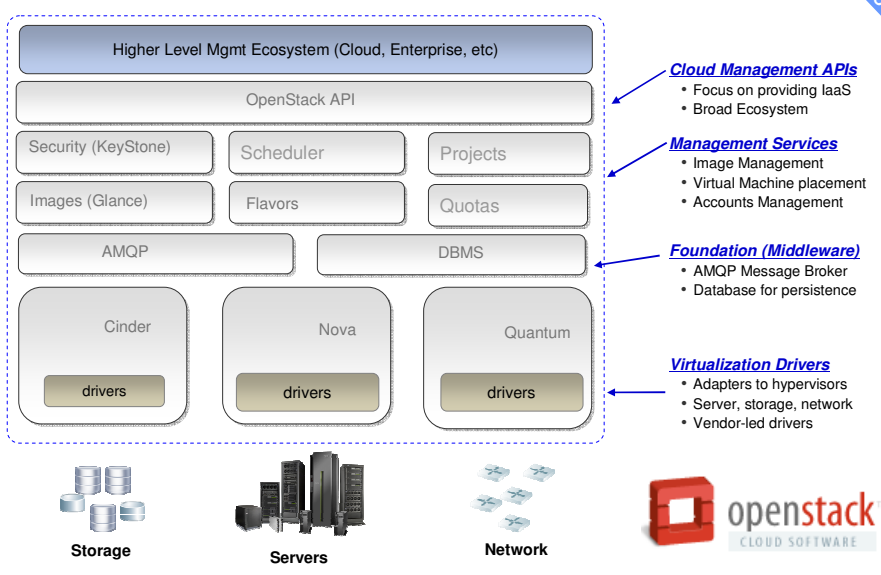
Higher Level Mgmt Ecosystem (Cloud, Enterprise, etc)

OpenStack API

Security (KeyStone)

Scheduler

Projects

Images (Glance)

Flavors

Quotas

AMQP

DBMS

Cinder

drivers

Nova

drivers

Quantum

drivers

Cloud Management APIs
• Focus on providing IaaS
• Broad Ecosystem

Management Services
• Image Management
• Virtual Machine placement
• Accounts Management

Foundation (Middleware)
• AMQP Message Broker
• Database for persistence

Virtualization Drivers
• Adapters to hypervisors
• Server, storage, network
• Vendor-led drivers

Storage

Servers

Network

openstack
CLOUD SOFTWARE